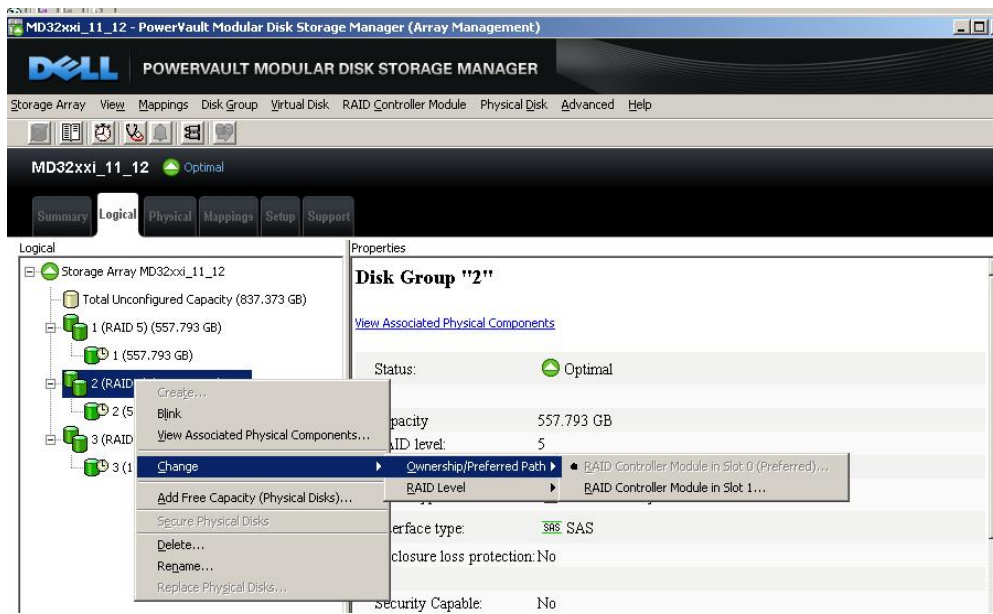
MD32xxi_11_12 - PowerVault Modular Disk Storage Manager (Array Management)

DELL POWERVAULT MODULAR DISK STORAGE MANAGER

Storage Array View Mappings Disk Group Virtual Disk RAID Controller Module Physical Disk Advanced Help

MD32xxi_11_12 Optimal

Summary Logical Physical Mappings Setup Support

Logical

Storage Array MD32xxi_11_12
Total Unconfigured Capacity (837.373 GB)
1 (RAID 5) (557.793 GB)
1 (557.793 GB)
2 (RAID
2 (5
3 (RAID
3 (1

Create...
Blink
View Associated Physical Components...
Change
Add Free Capacity (Physical Disks)...
Secure Physical Disks
Delete...
Rename...
Replace Physical Disks...

Ownership/Preferred Path
RAID Level

RAID Controller Module in Slot 0 (Preferred)...
RAID Controller Module in Slot 1...

Properties

Disk Group "2"

View Associated Physical Components

Status: Optimal

pacity 557.793 GB
ID level: 5

erface type: SAS SAS
closure loss protection: No

Security Capable: No